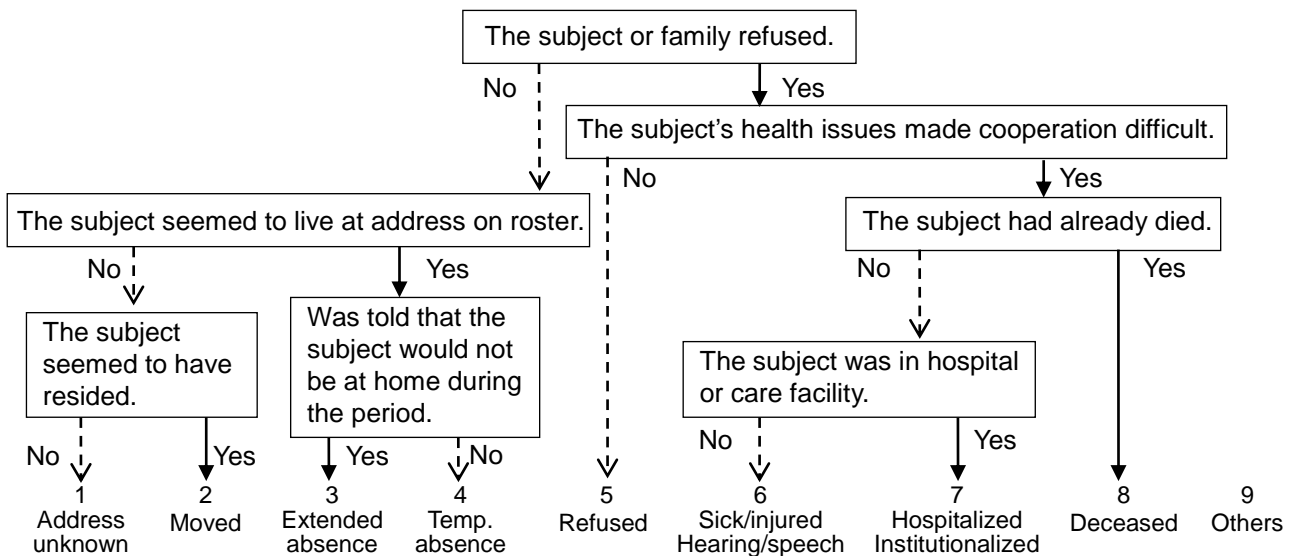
The subject or family refused.

No

Yes

The subject's health issues made cooperation difficult.

No

Yes

The subject seemed to live at address on roster.

The subject had already died.

No

Yes

No

Yes

The subject seemed to have resided.

Was told that the subject would not be at home during the period.

The subject was in hospital or care facility.

No

Yes

Yes

No

No

Yes

1
Address unknown

2
Moved

3
Extended absence

4
Temp. absence

5
Refused

6
Sick/injured
Hearing/speech

7
Hospitalized
Institutionalized

8
Deceased

9
Others